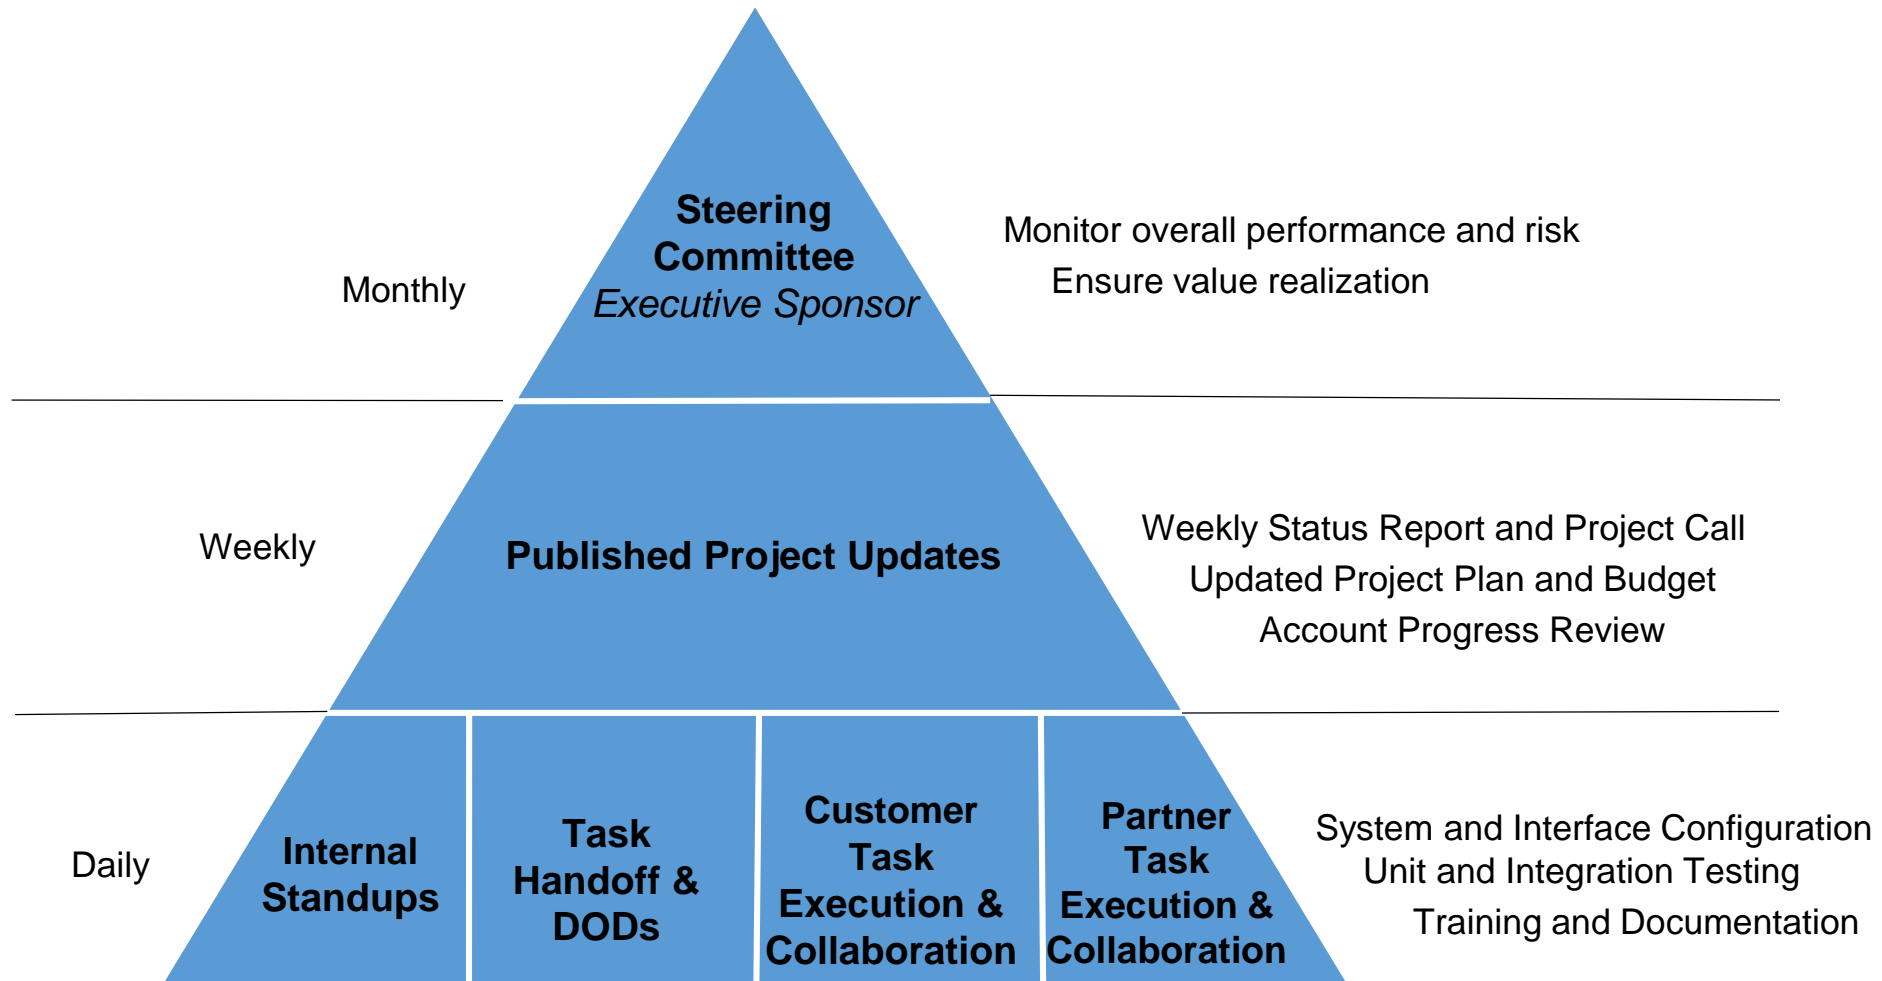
Monthly

Steering Committee
Executive Sponsor

Monitor overall performance and risk
Ensure value realization

Weekly

Published Project Updates

Weekly Status Report and Project Call
Updated Project Plan and Budget
Account Progress Review

Daily

Internal Standups

Task Handoff & DODs

Customer Task Execution & Collaboration

Partner Task Execution & Collaboration

System and Interface Configuration
Unit and Integration Testing
Training and Documentation